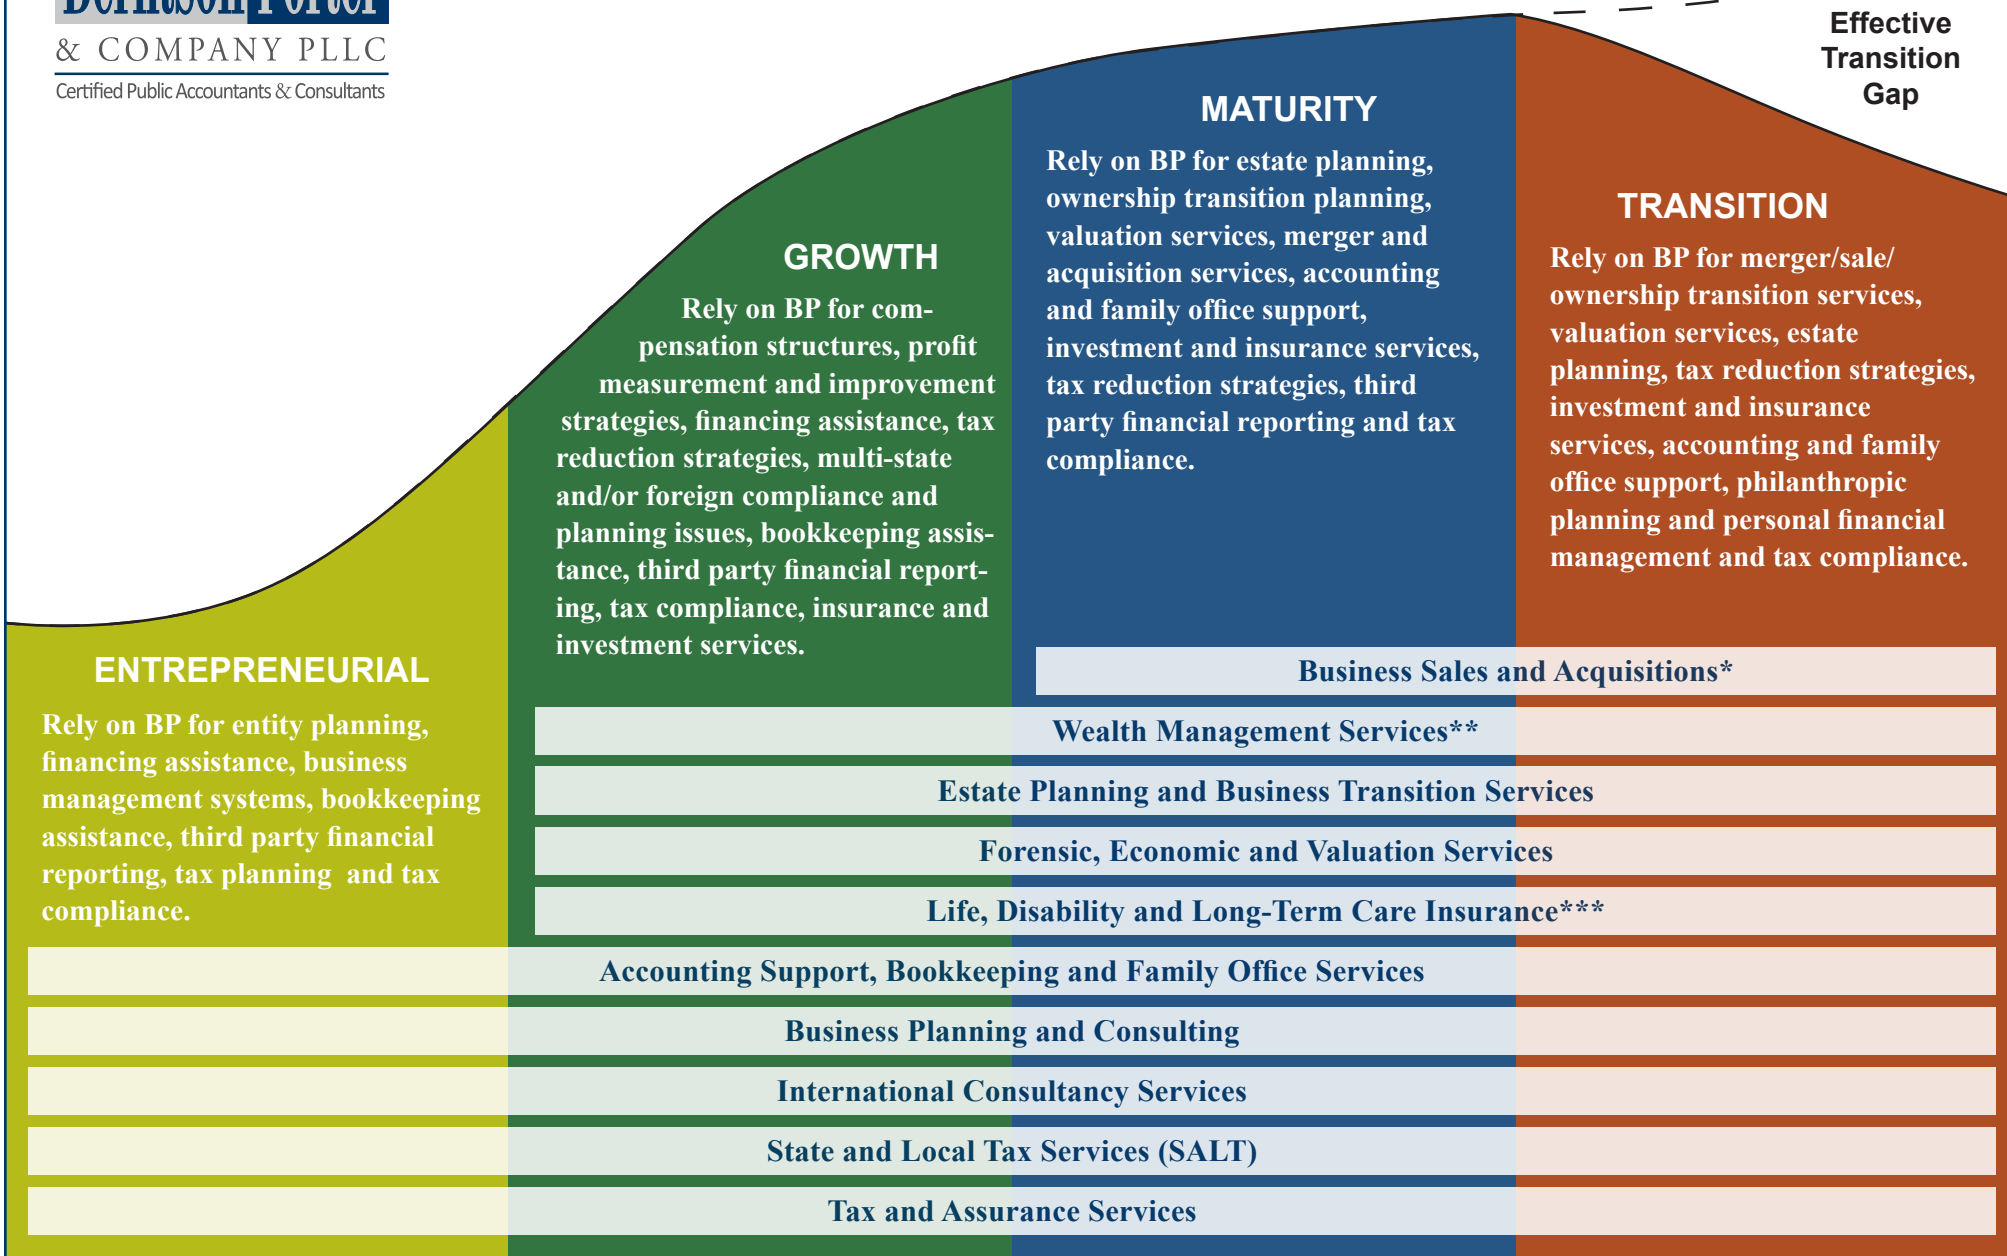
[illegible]
& COMPANY PLLC
Certified Public Accountants & Consultants

Effective Transition Gap

MATURITY
Rely on BP for estate planning, ownership transition planning, valuation services, merger and acquisition services, accounting and family office support, investment and insurance services, tax reduction strategies, third party financial reporting and tax compliance.

TRANSITION
Rely on BP for merger/sale/ ownership transition services, valuation services, estate planning, tax reduction strategies, investment and insurance services, accounting and family office support, philanthropic planning and personal financial management and tax compliance.

GROWTH
Rely on BP for compensation structures, profit measurement and improvement strategies, financing assistance, tax reduction strategies, multi-state and/or foreign compliance and planning issues, bookkeeping assistance, third party financial reporting, tax compliance, insurance and investment services.

ENTREPRENEURIAL
Rely on BP for entity planning, financing assistance, business management systems, bookkeeping assistance, third party financial reporting, tax planning and tax compliance.

Business Sales and Acquisitions*
Wealth Management Services**
Estate Planning and Business Transition Services
Forensic, Economic and Valuation Services
Life, Disability and Long-Term Care Insurance***
Accounting Support, Bookkeeping and Family Office Services
Business Planning and Consulting
International Consultancy Services
State and Local Tax Services (SALT)
Tax and Assurance Services